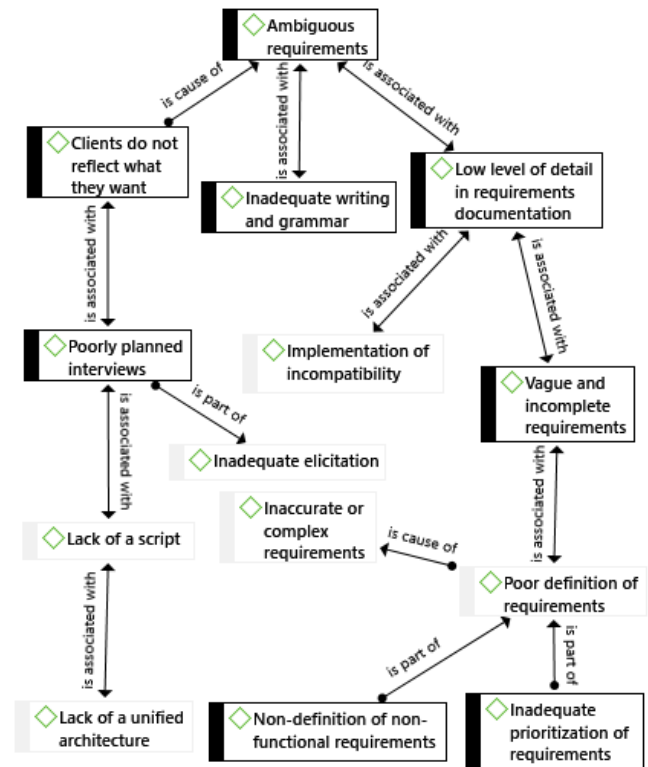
Ambiguous requirements

is cause of

is associated with

is associated with

Clients do not reflect what they want

Inadequate writing and grammar

Low level of detail in requirements documentation

is associated with

is associated with

is associated with

Poorly planned interviews

Implementation of incompatibility

Vague and incomplete requirements

is part of

is associated with

Inadequate elicitation

is associated with

Inaccurate or complex requirements

is cause of

Lack of a script

Poor definition of requirements

is associated with

is part of

is part of

Lack of a unified architecture

Non-definition of non-functional requirements

Inadequate prioritization of requirements